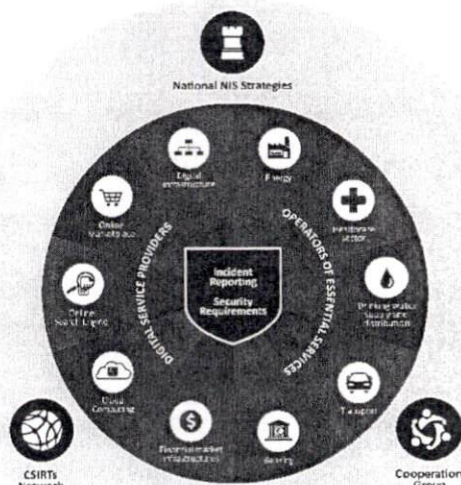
National NIS Strategies

Digital infrastructure

Energy

Online Marketplace

Healthcare sector

Online Search Engine

Drinking water supply and distribution

Cloud Computing

Transport

Financial market infrastructures

Banking

DIGITAL SERVICE PROVIDERS

OPERATORS OF ESSENTIAL SERVICES

Incident Reporting

Security Requirements

CSIRTs Network

Cooperation Group